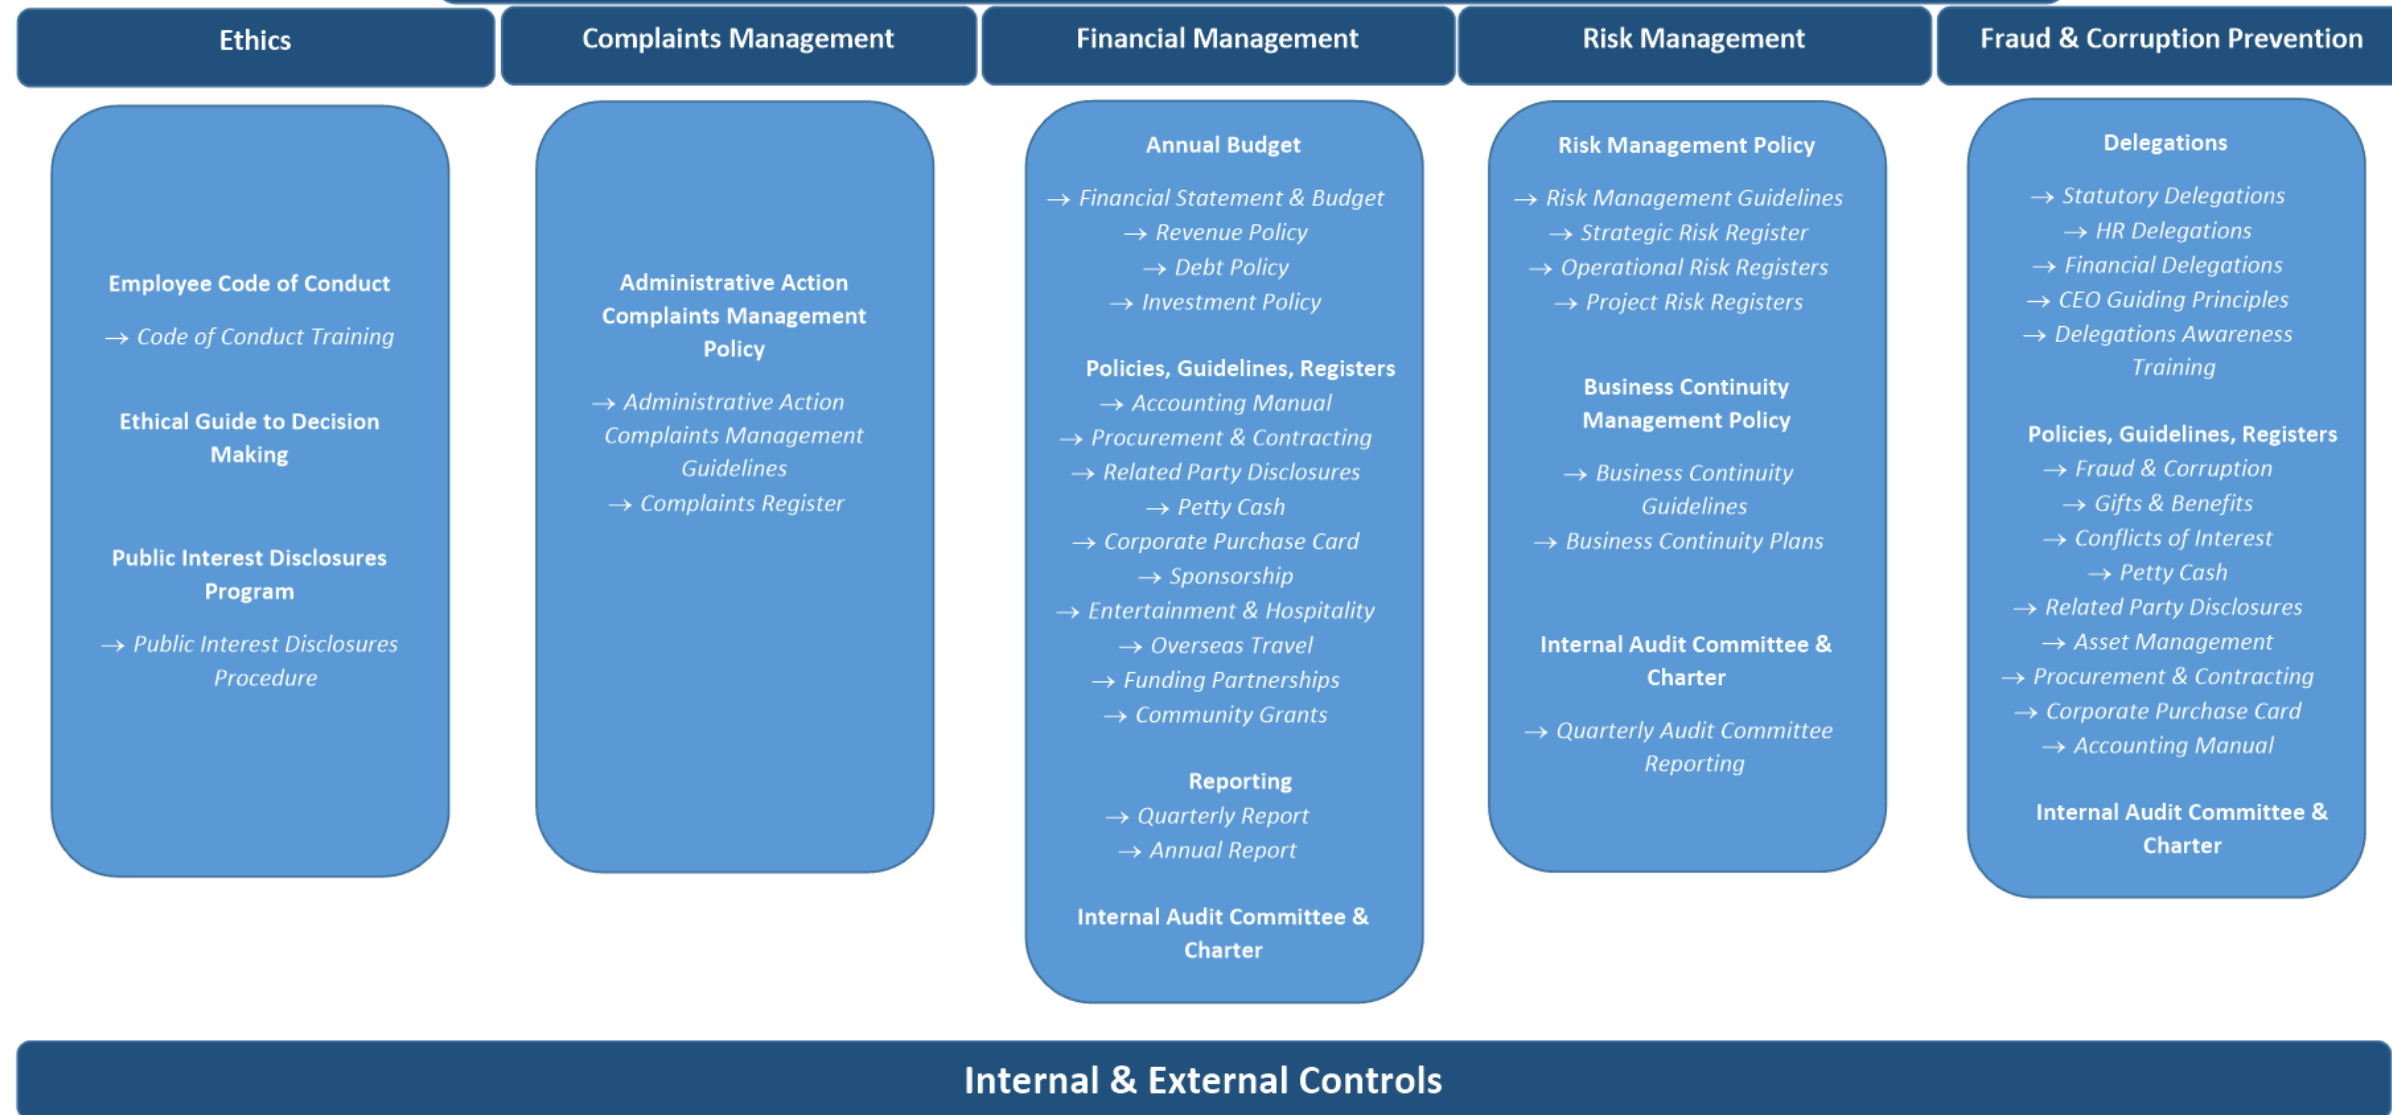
Ethics

Employee Code of Conduct

→ Code of Conduct Training

Ethical Guide to Decision Making

Public Interest Disclosures Program

→ Public Interest Disclosures Procedure

Complaints Management

Administrative Action Complaints Management Policy

→ Administrative Action Complaints Management Guidelines

→ Complaints Register

Financial Management

Annual Budget

→ Financial Statement & Budget
→ Revenue Policy
→ Debt Policy
→ Investment Policy

Policies, Guidelines, Registers
→ Accounting Manual
→ Procurement & Contracting
→ Related Party Disclosures
→ Petty Cash
→ Corporate Purchase Card
→ Sponsorship
→ Entertainment & Hospitality
→ Overseas Travel
→ Funding Partnerships
→ Community Grants

Reporting
→ Quarterly Report
→ Annual Report

Internal Audit Committee & Charter

Risk Management

Risk Management Policy

→ Risk Management Guidelines
→ Strategic Risk Register
→ Operational Risk Registers
→ Project Risk Registers

Business Continuity Management Policy

→ Business Continuity Guidelines
→ Business Continuity Plans

Internal Audit Committee & Charter

→ Quarterly Audit Committee Reporting

Fraud & Corruption Prevention

Delegations

→ Statutory Delegations
→ HR Delegations
→ Financial Delegations
→ CEO Guiding Principles
→ Delegations Awareness Training

Policies, Guidelines, Registers
→ Fraud & Corruption
→ Gifts & Benefits
→ Conflicts of Interest
→ Petty Cash
→ Related Party Disclosures
→ Asset Management
→ Procurement & Contracting
→ Corporate Purchase Card
→ Accounting Manual

Internal Audit Committee & Charter

Internal & External Controls